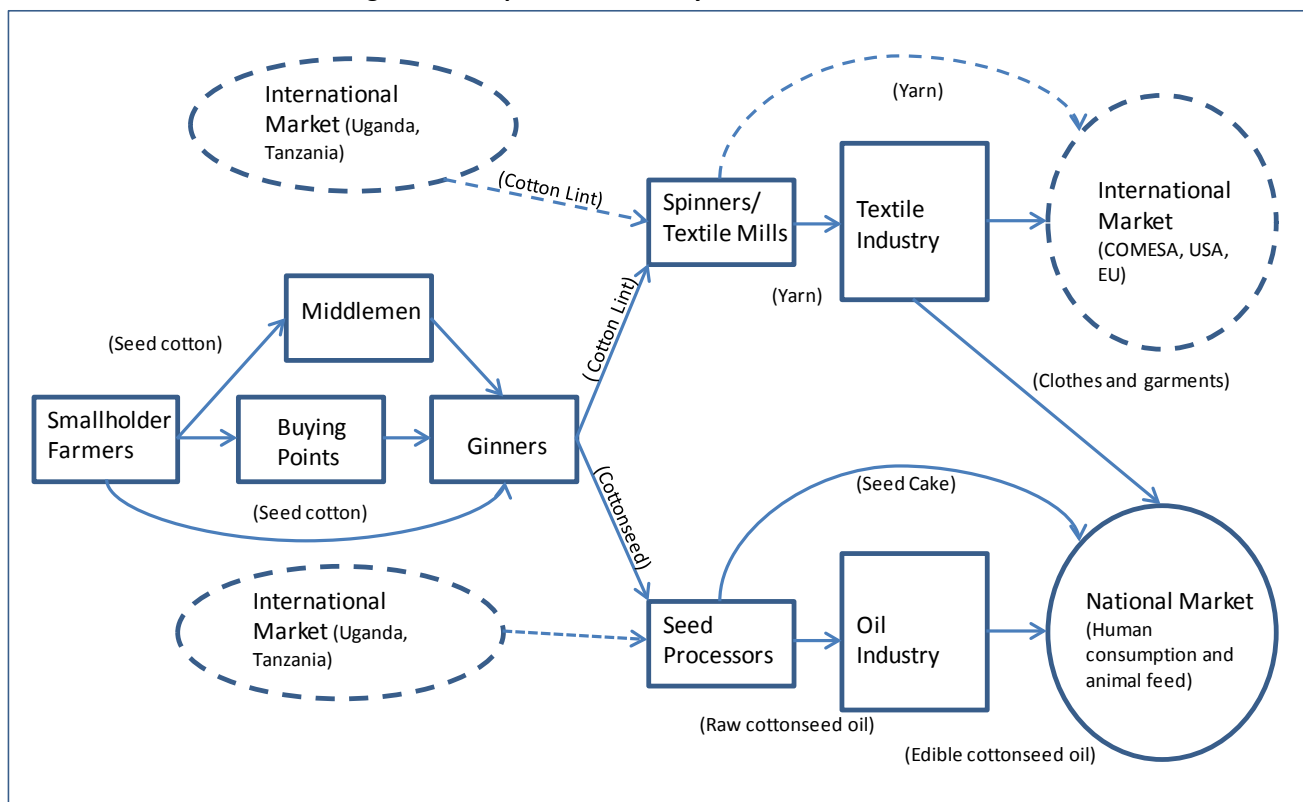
International Market (Uganda, Tanzania)

(Yarn)

(Cotton Lint)

Spinners/ Textile Mills

Textile Industry

International Market (COMESA, USA, EU)

Middlemen

(Cotton Lint)

(Yarn)

(Seed cotton)

(Clothes and garments)

Smallholder Farmers

Buying Points

Ginners

(Cottonseed)

(Seed Cake)

(Seed cotton)

International Market (Uganda, Tanzania)

Seed Processors

Oil Industry

National Market (Human consumption and animal feed)

(Raw cottonseed oil)

(Edible cottonseed oil)